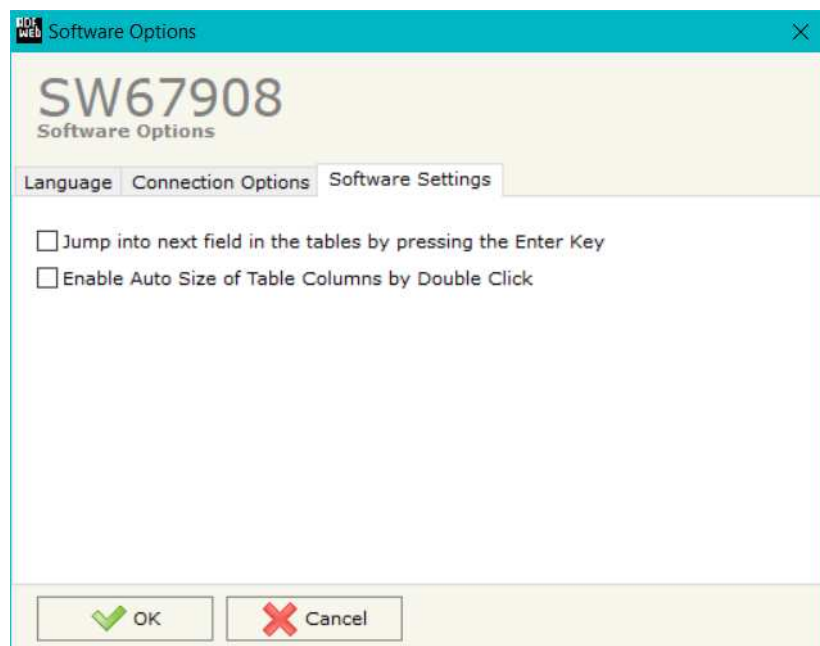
ADF Web Software Options

SW67908
Software Options

Language | Connection Options | Software Settings

Jump into next field in the tables by pressing the Enter Key
Enable Auto Size of Table Columns by Double Click

OK
Cancel